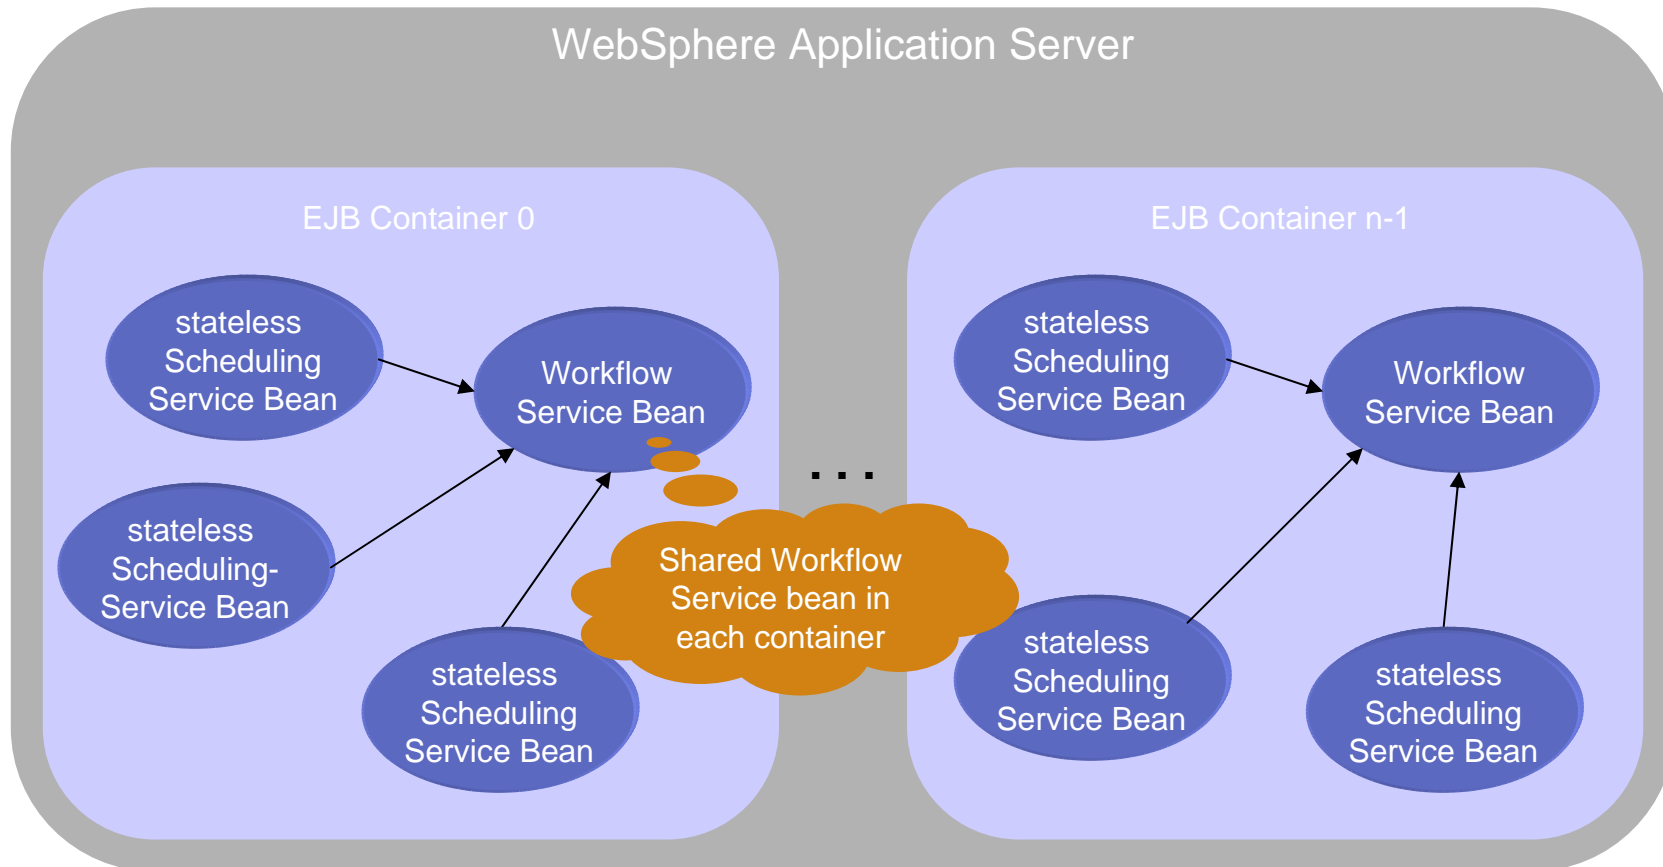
WebSphere Application Server

EJB Container 0

stateless Scheduling Service Bean

Workflow Service Bean

stateless Scheduling-Service Bean

stateless Scheduling Service Bean

Shared Workflow Service bean in each container

...

EJB Container n-1

stateless Scheduling Service Bean

Workflow Service Bean

stateless Scheduling Service Bean

stateless Scheduling Service Bean